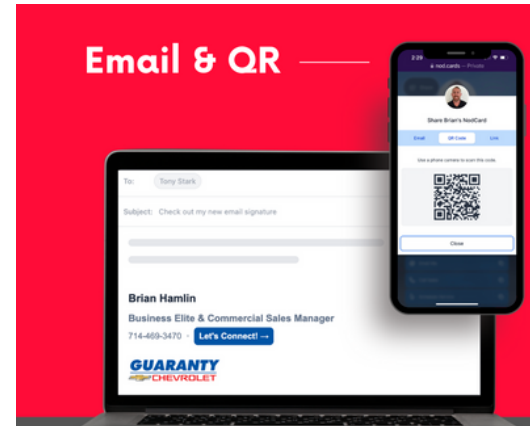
Email & QR

2:29

nod.cards — Private

Share Brian's NodCard

Email | QR Code | Link

Use a phone camera to scan this code.

Close

To: Tony Stark

Subject: Check out my new email signature

Brian Hamlin

Business Elite & Commercial Sales Manager

714-469-3470 · Let's Connect! →

GUARANTY
CHEVROLET